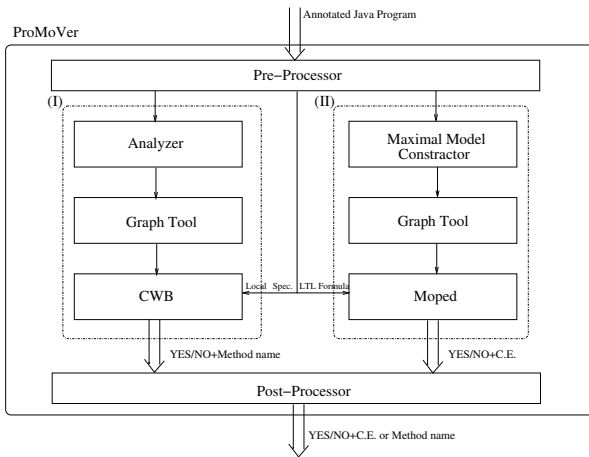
Annotated Java Program

ProMoVer

Pre−Processor

(I)

Analyzer

Graph Tool

CWB

(II)

Maximal Model Constractor

Graph Tool

Moped

Local Spec.

LTL Formula

YES/NO+Method name

YES/NO+C.E.

Post−Processor

YES/NO+C.E. or Method name